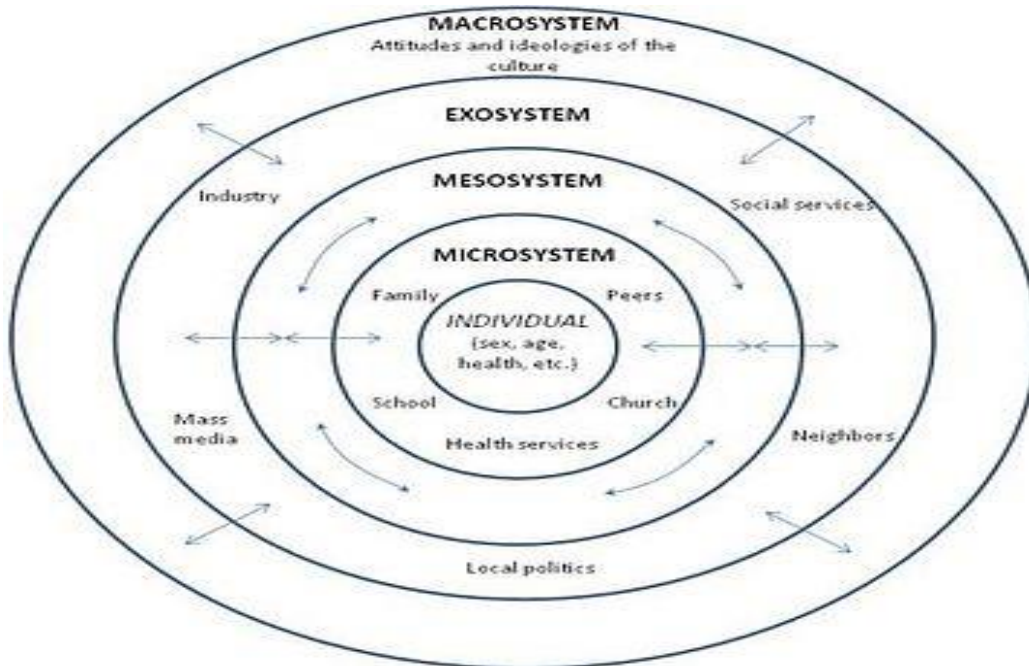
MACROSYSTEM
Attitudes and ideologies of the culture

EXOSYSTEM

Industry

Social services

MESOSYSTEM

MICROSYSTEM

Family

Peers

INDIVIDUAL
(sex, age, health, etc.)

School

Church

Health services

Mass media

Neighbors

Local politics